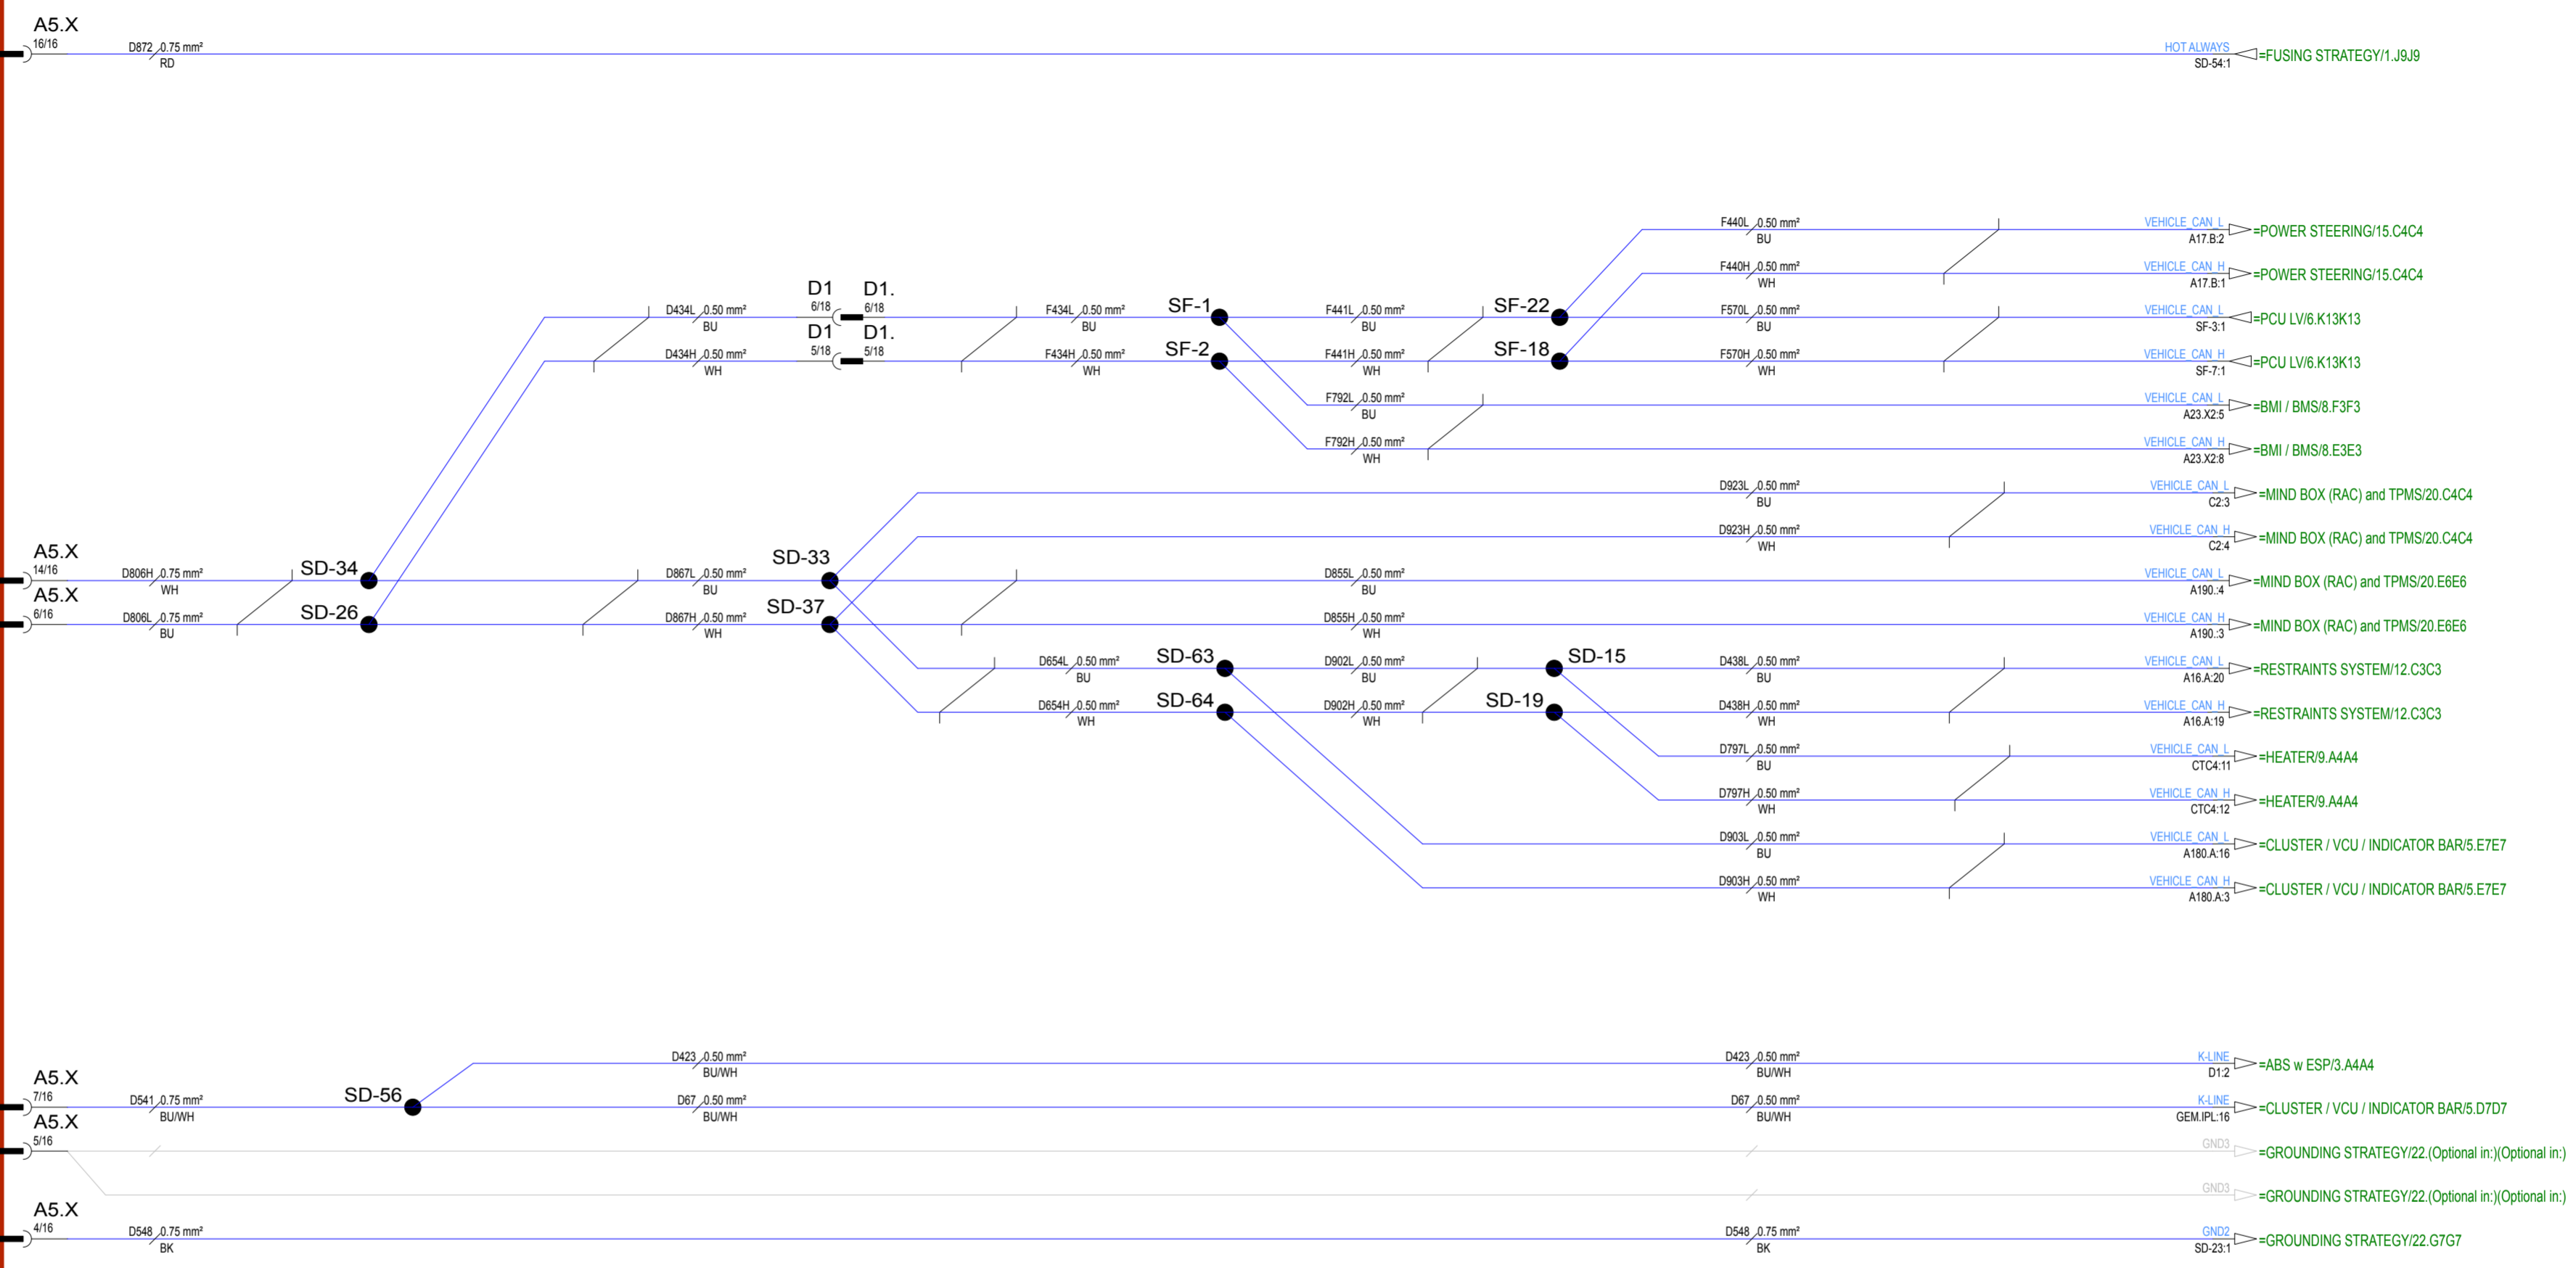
A5.X
16/16
D872 0.75 mm²
RD
HOT ALWAYS
SD-54:1
=FUSING STRATEGY/1.J9J9

F440L 0.50 mm²
BU
VEHICLE_CAN_L
A17.B:2
=POWER STEERING/15.C4C4

F440H 0.50 mm²
WH
VEHICLE_CAN_H
A17.B:1
=POWER STEERING/15.C4C4

D1
6/18
D1.
6/18
D434L 0.50 mm²
BU
F434L 0.50 mm²
BU
SF-1
F441L 0.50 mm²
BU
SF-22
F570L 0.50 mm²
BU
VEHICLE_CAN_L
SF-3:1
=PCU LV/6.K13K13

D1
5/18
D1.
5/18
D434H 0.50 mm²
WH
F434H 0.50 mm²
WH
SF-2
F441H 0.50 mm²
WH
SF-18
F570H 0.50 mm²
WH
VEHICLE_CAN_H
SF-7:1
=PCU LV/6.K13K13

F792L 0.50 mm²
BU
VEHICLE_CAN_L
A23.X2:5
=BMI / BMS/8.F3F3

F792H 0.50 mm²
WH
VEHICLE_CAN_H
A23.X2:8
=BMI / BMS/8.E3E3

D923L 0.50 mm²
BU
VEHICLE_CAN_L
C2:3
=MIND BOX (RAC) and TPMS/20.C4C4

D923H 0.50 mm²
WH
VEHICLE_CAN_H
C2:4
=MIND BOX (RAC) and TPMS/20.C4C4

A5.X
14/16
D806H 0.75 mm²
WH
SD-34
D867L 0.50 mm²
BU
SD-33
D855L 0.50 mm²
BU
VEHICLE_CAN_L
A190.:4
=MIND BOX (RAC) and TPMS/20.E6E6

A5.X
6/16
D806L 0.75 mm²
BU
SD-26
D867H 0.50 mm²
WH
SD-37
D855H 0.50 mm²
WH
VEHICLE_CAN_H
A190.:3
=MIND BOX (RAC) and TPMS/20.E6E6

D654L 0.50 mm²
BU
SD-63
D902L 0.50 mm²
BU
SD-15
D438L 0.50 mm²
BU
VEHICLE_CAN_L
A16.A:20
=RESTRAINTS SYSTEM/12.C3C3

D654H 0.50 mm²
WH
SD-64
D902H 0.50 mm²
WH
SD-19
D438H 0.50 mm²
WH
VEHICLE_CAN_H
A16.A:19
=RESTRAINTS SYSTEM/12.C3C3

D797L 0.50 mm²
BU
VEHICLE_CAN_L
CTC4:11
=HEATER/9.A4A4

D797H 0.50 mm²
WH
VEHICLE_CAN_H
CTC4:12
=HEATER/9.A4A4

D903L 0.50 mm²
BU
VEHICLE_CAN_L
A180.A:16
=CLUSTER / VCU / INDICATOR BAR/5.E7E7

D903H 0.50 mm²
WH
VEHICLE_CAN_H
A180.A:3
=CLUSTER / VCU / INDICATOR BAR/5.E7E7

D423 0.50 mm²
BU/WH
D423 0.50 mm²
BU/WH
K-LINE
D1:2
=ABS w ESP/3.A4A4

A5.X
7/16
D541 0.75 mm²
BU/WH
SD-56
D67 0.50 mm²
BU/WH
D67 0.50 mm²
BU/WH
K-LINE
GEM.IPL:16
=CLUSTER / VCU / INDICATOR BAR/5.D7D7

A5.X
5/16
GND3
=GROUNDING STRATEGY/22.(Optional in:)(Optional in:)
GND3
=GROUNDING STRATEGY/22.(Optional in:)(Optional in:)

A5.X
4/16
D548 0.75 mm²
BK
D548 0.75 mm²
BK
GND2
SD-23:1
=GROUNDING STRATEGY/22.G7G7